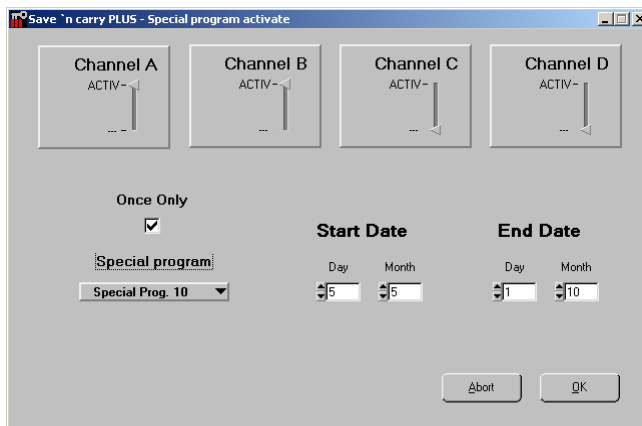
Save `n carry PLUS - Special program activate

Channel A
ACTIV-
---

Channel B
ACTIV-
---

Channel C
ACTIV-
---

Channel D
ACTIV-
---

Once Only

Special program

Special Prog. 10

Start Date

Day
5

Month
5

End Date

Day
1

Month
10

Abort

OK